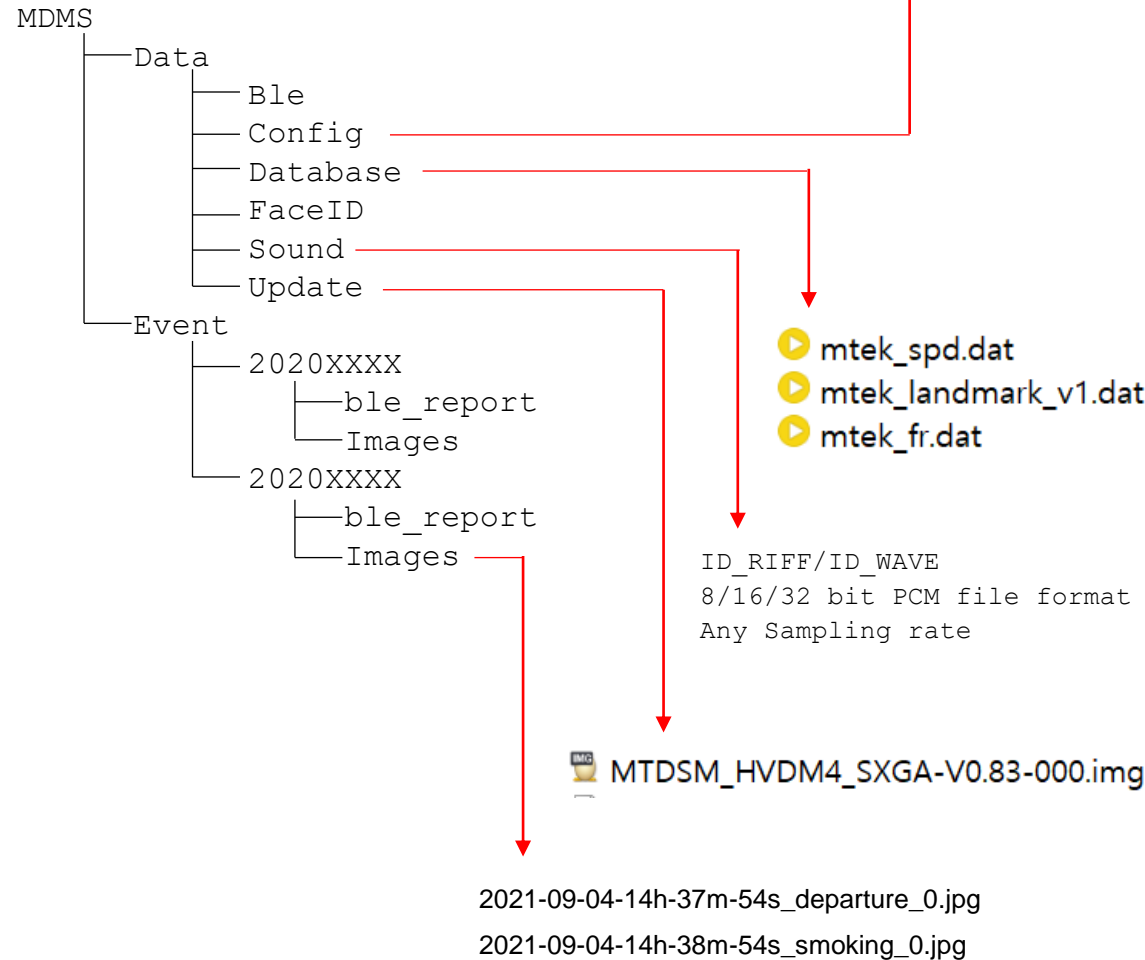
MDMS
Data
Ble
Config
Database
FaceID
Sound
Update
Event
2020XXXX
ble_report
Images
2020XXXX
ble_report
Images

mtek_spd.dat
mtek_landmark_v1.dat
mtek_fr.dat

ID_RIFF/ID_WAVE
8/16/32 bit PCM file format
Any Sampling rate

IMG
MTDSM_HVDM4_SXGA-V0.83-000.img

2021-09-04-14h-37m-54s_departure_0.jpg
2021-09-04-14h-38m-54s_smoking_0.jpg